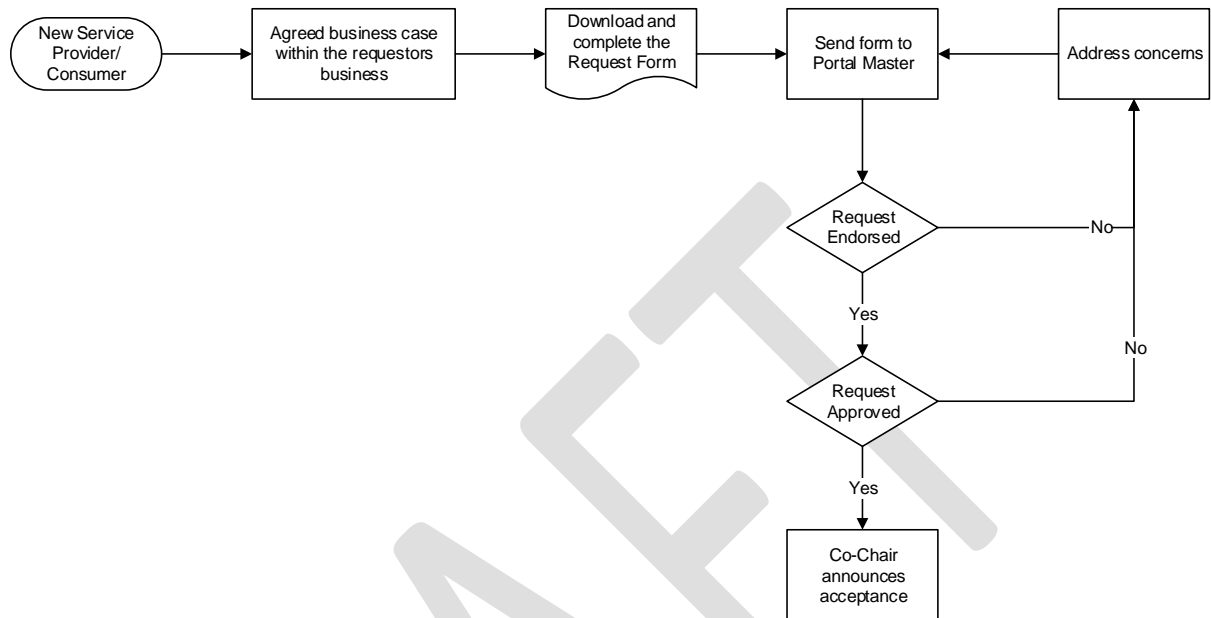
New Service Provider/ Consumer

Agreed business case within the requestors business

Download and complete the Request Form

Send form to Portal Master

Address concerns

Request Endorsed

No

Yes

No

Request Approved

Yes

Co-Chair announces acceptance